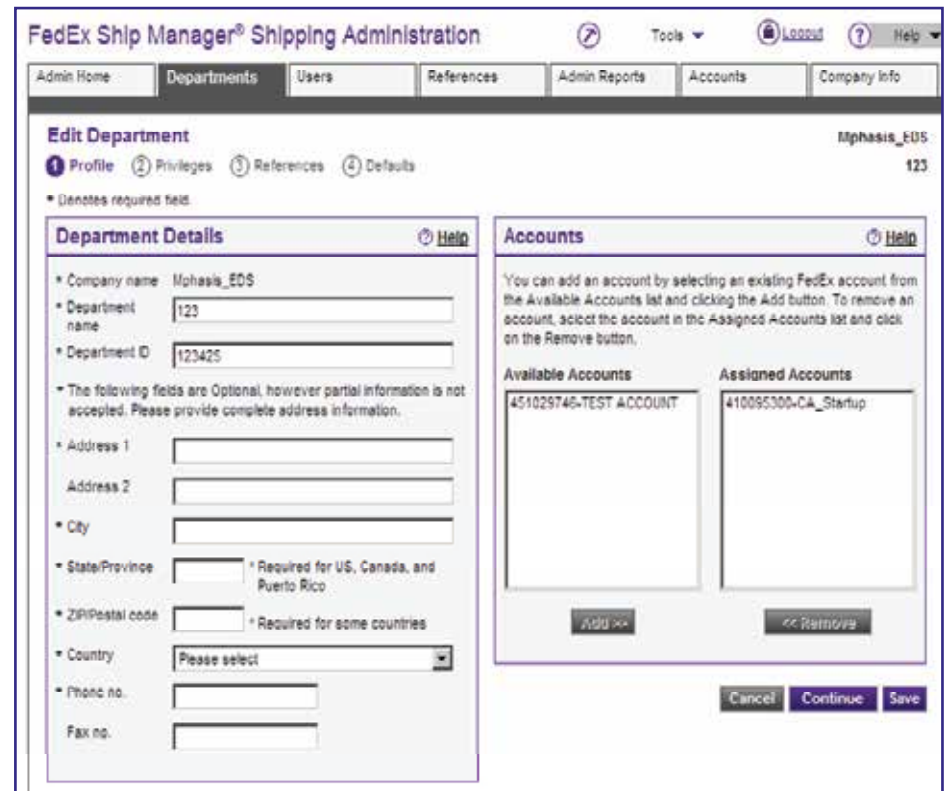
FedEx Ship Manager® Shipping Administration

Tools ▾ Logout ? Help ▾

Admin Home | Departments | Users | References | Admin Reports | Accounts | Company Info

Edit Department

Mphasis_EDS
123

1 Profile ② Privileges ③ References ④ Defaults

* Denotes required field.

Department Details ⓘ Help

* Company name Mphasis_EDS

* Department name 123

* Department ID 123425

* The following fields are Optional, however partial information is not accepted. Please provide complete address information.

* Address 1

Address 2

* City

* State/Province * Required for US, Canada, and Puerto Rico

* ZIP/Postal code * Required for some countries

* Country Please select

* Phone no.

Fax no.

Accounts ⓘ Help

You can add an account by selecting an existing FedEx account from the Available Accounts list and clicking the Add button. To remove an account, select the account in the Assigned Accounts list and click on the Remove button.

Available Accounts

451029746-TEST ACCOUNT

Assigned Accounts

410095300-CA_Startup

Add >>

<< Remove

Cancel Continue Save